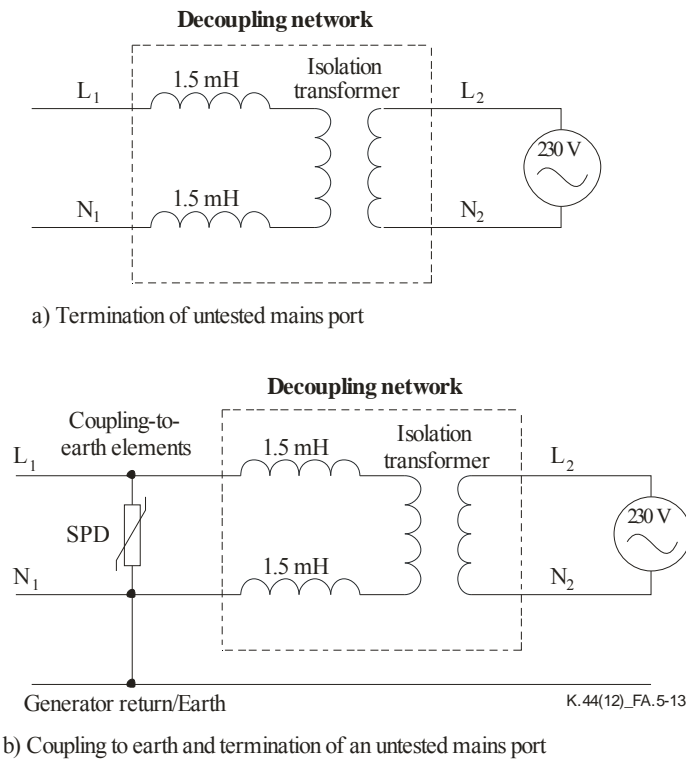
Decoupling network

$L_1$

1.5 mH

Isolation transformer

$L_2$

230 V

$N_1$

1.5 mH

$N_2$

a) Termination of untested mains port

Decoupling network

Coupling-to-earth elements

$L_1$

1.5 mH

Isolation transformer

$L_2$

SPD

230 V

$N_1$

1.5 mH

$N_2$

Generator return/Earth

K.44(12)_FA.5-13

b) Coupling to earth and termination of an untested mains port